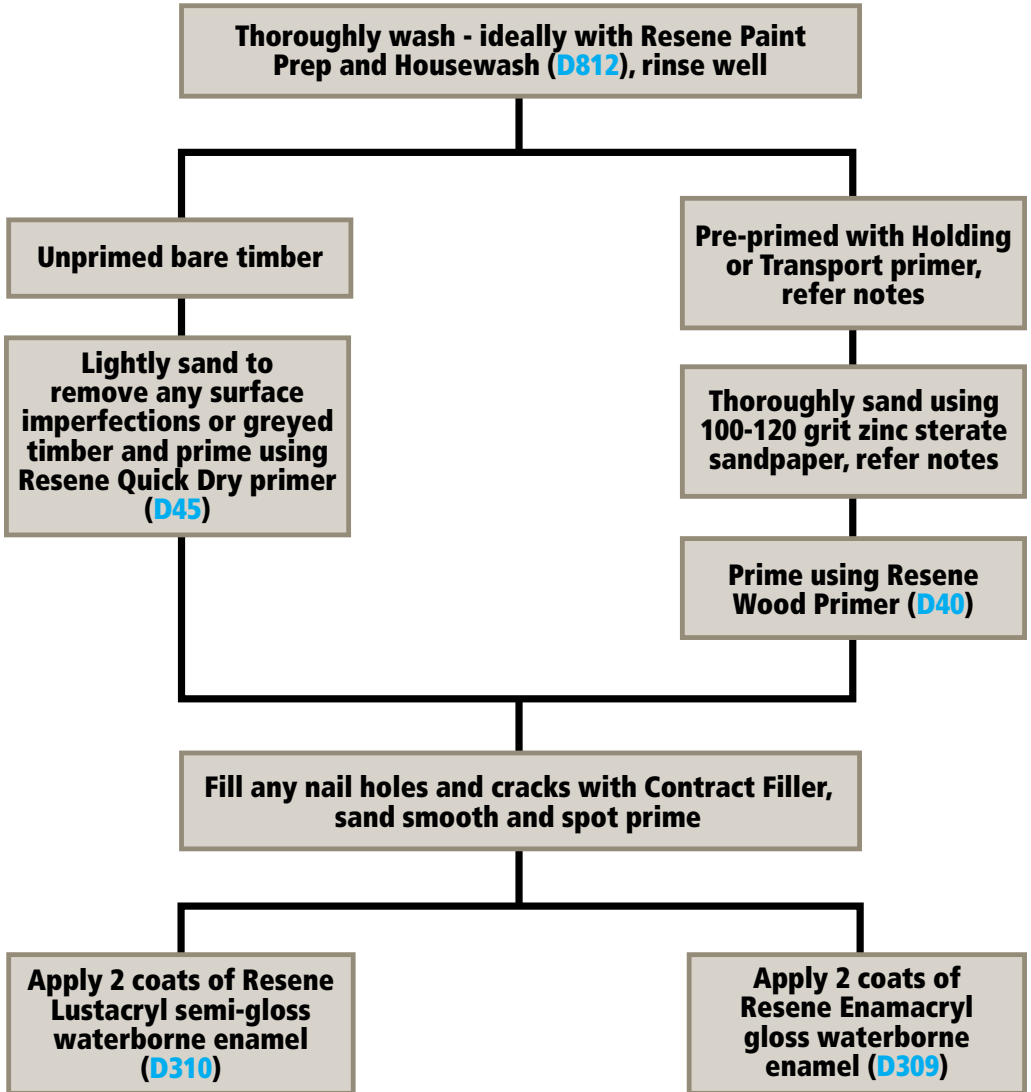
Thoroughly wash - ideally with Resene Paint Prep and Housewash (D812), rinse well

Unprimed bare timber

Lightly sand to remove any surface imperfections or greyed timber and prime using Resene Quick Dry primer (D45)

Pre-primed with Holding or Transport primer, refer notes

Thoroughly sand using 100-120 grit zinc sterate sandpaper, refer notes

Prime using Resene Wood Primer (D40)

Fill any nail holes and cracks with Contract Filler, sand smooth and spot prime

Apply 2 coats of Resene Lustacryl semi-gloss waterborne enamel (D310)

Apply 2 coats of Resene Enamacryl gloss waterborne enamel (D309)